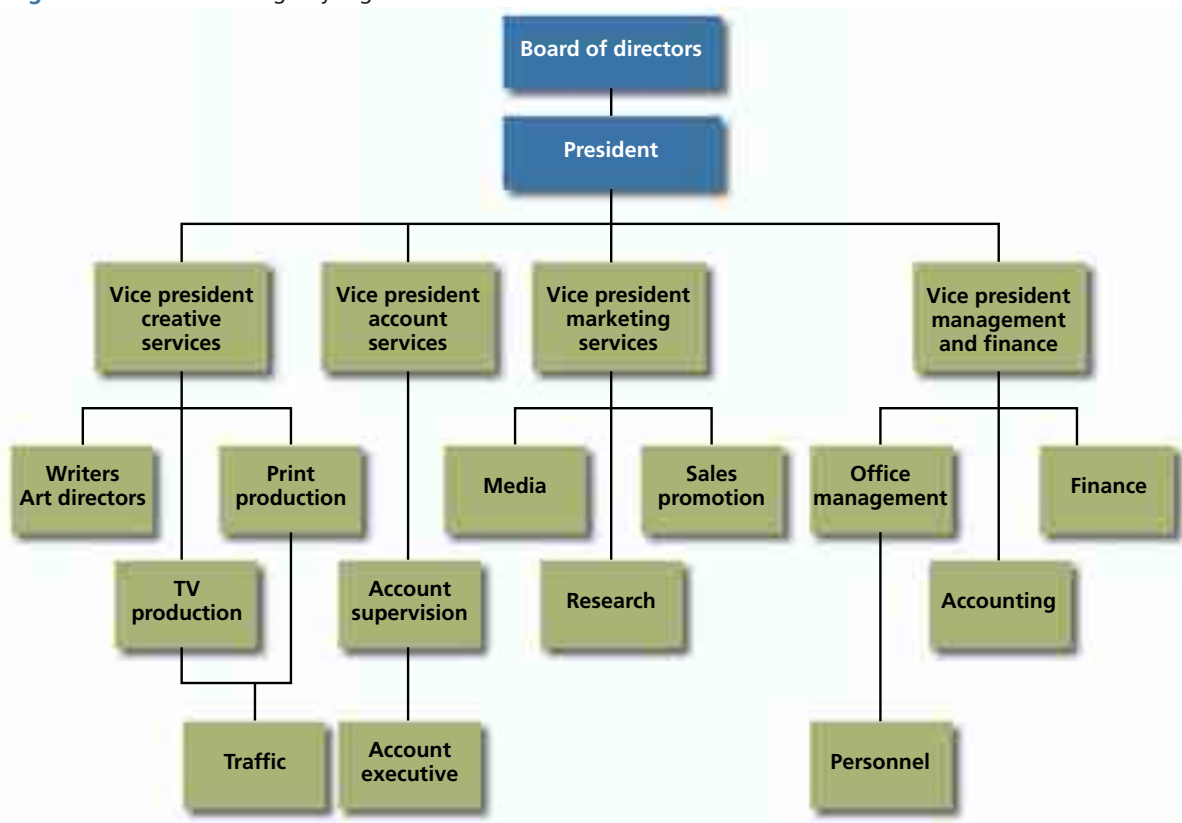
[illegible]

Board of directors

President

Vice president creative services

Vice president account services

Vice president marketing services

Vice president management and finance

Writers Art directors

Print production

Media

Sales promotion

Office management

Finance

TV production

Account supervision

Research

Accounting

Traffic

Account executive

Personnel